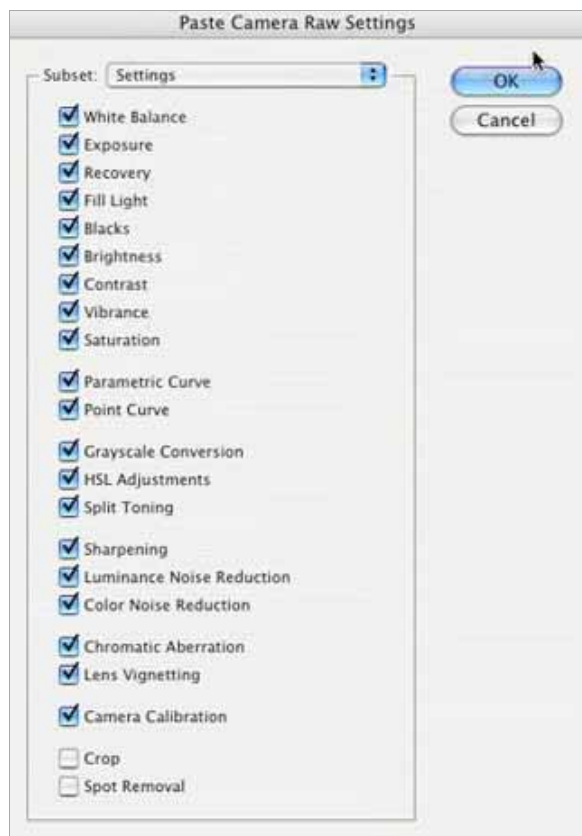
Paste Camera Raw Settings

Subset: Settings

OK

Cancel

White Balance
Exposure
Recovery
Fill Light
Blacks
Brightness
Contrast
Vibrance
Saturation

Parametric Curve
Point Curve

Grayscale Conversion
HSL Adjustments
Split Toning

Sharpening
Luminance Noise Reduction
Color Noise Reduction

Chromatic Aberration
Lens Vignetting

Camera Calibration

Crop
Spot Removal